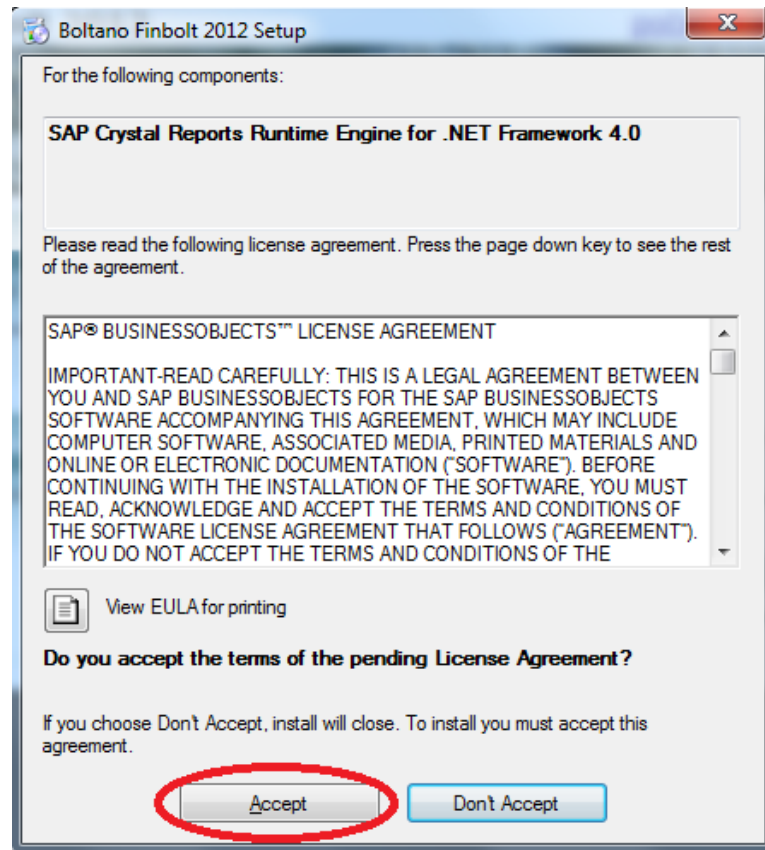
Boltano Finbolt 2012 Setup

For the following components:

SAP Crystal Reports Runtime Engine for .NET Framework 4.0

Please read the following license agreement. Press the page down key to see the rest of the agreement.

SAP® BUSINESSOBJECTS™ LICENSE AGREEMENT

IMPORTANT-READ CAREFULLY: THIS IS A LEGAL AGREEMENT BETWEEN YOU AND SAP BUSINESSOBJECTS FOR THE SAP BUSINESSOBJECTS SOFTWARE ACCOMPANYING THIS AGREEMENT, WHICH MAY INCLUDE COMPUTER SOFTWARE, ASSOCIATED MEDIA, PRINTED MATERIALS AND ONLINE OR ELECTRONIC DOCUMENTATION ("SOFTWARE"). BEFORE CONTINUING WITH THE INSTALLATION OF THE SOFTWARE, YOU MUST READ, ACKNOWLEDGE AND ACCEPT THE TERMS AND CONDITIONS OF THE SOFTWARE LICENSE AGREEMENT THAT FOLLOWS ("AGREEMENT"). IF YOU DO NOT ACCEPT THE TERMS AND CONDITIONS OF THE

View EULA for printing

Do you accept the terms of the pending License Agreement?

If you choose Don't Accept, install will close. To install you must accept this agreement.

Accept

Don't Accept